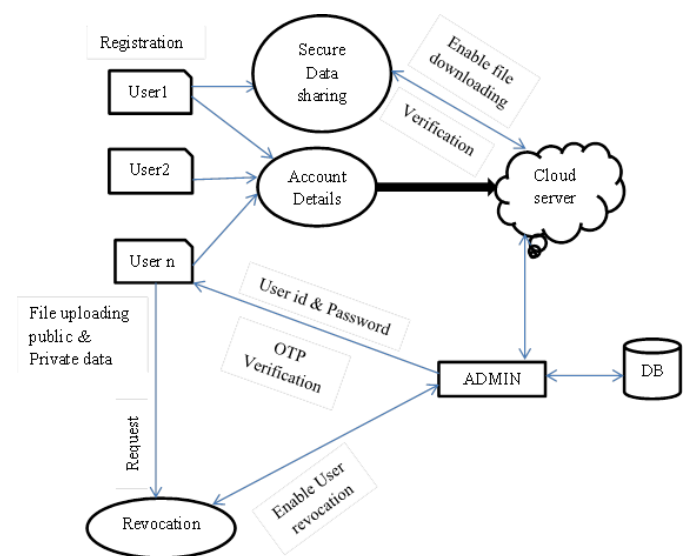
Registration

Secure Data sharing

Enable file downloading

Verification

User1

User2

Account Details

Cloud server

User n

User id & Password

File uploading public & Private data

OTP Verification

ADMIN

DB

Request

Enable User revocation

Revocation